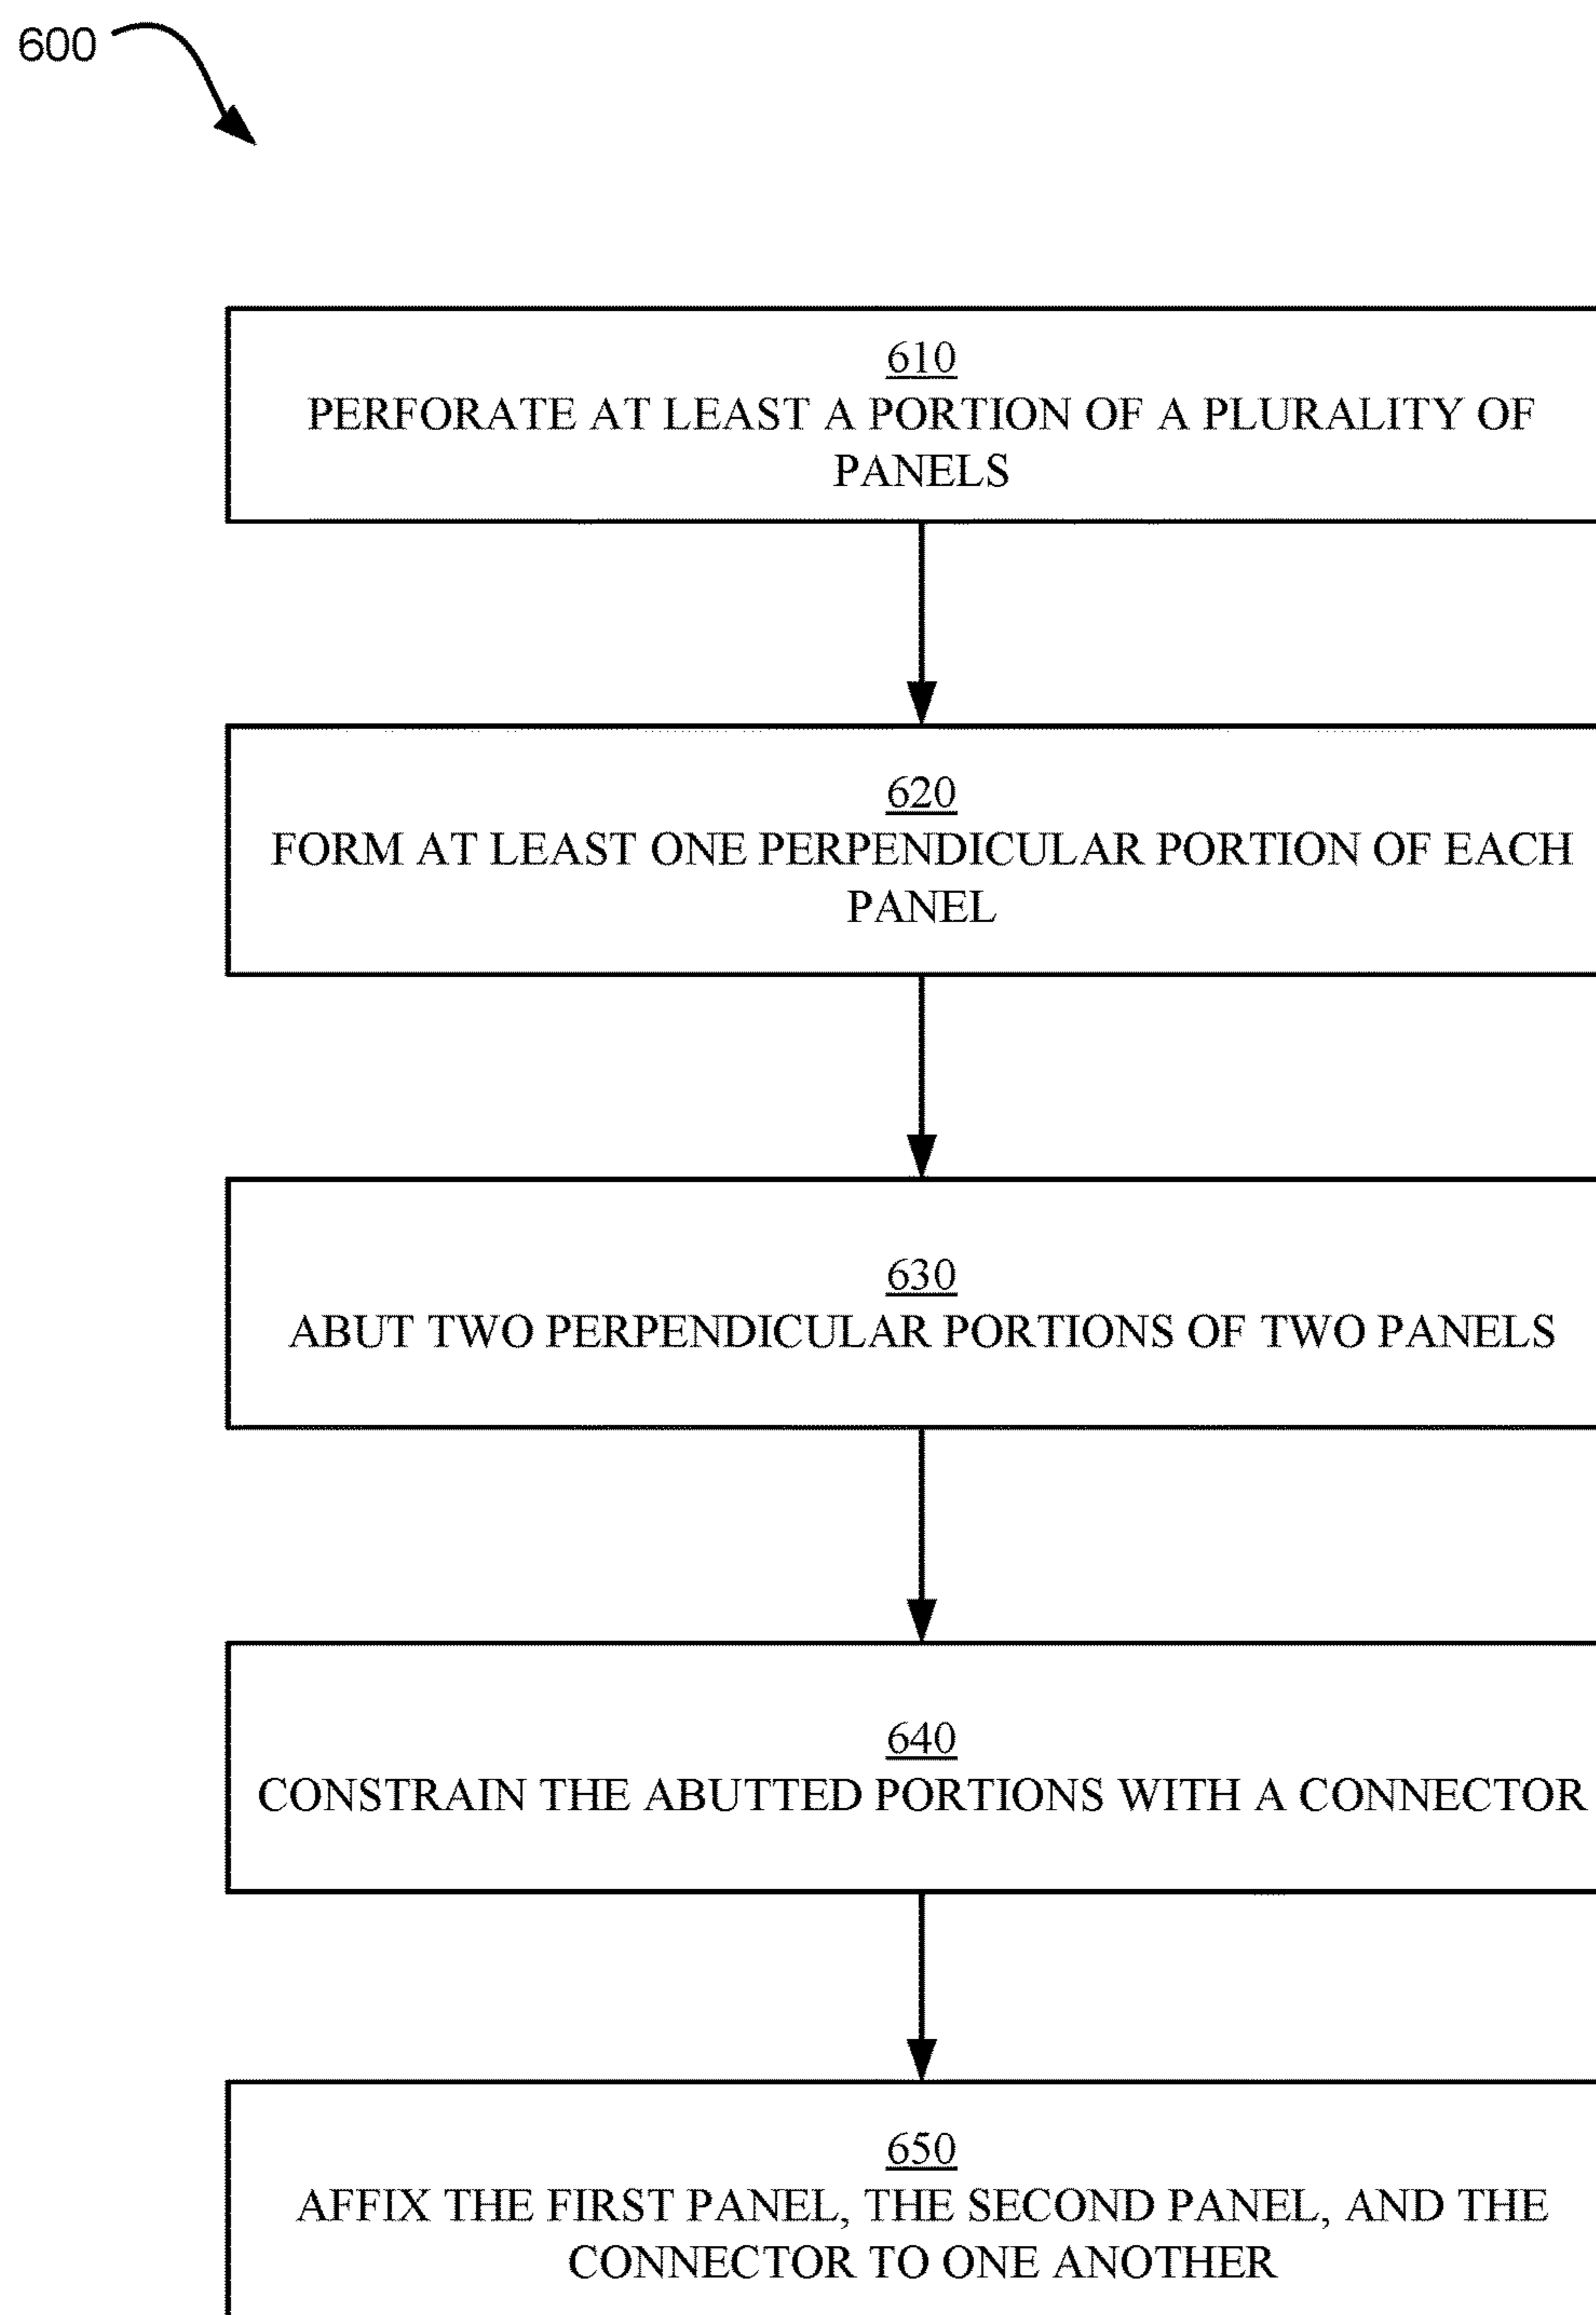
600

610
PERFORATE AT LEAST A PORTION OF A PLURALITY OF PANELS

620
FORM AT LEAST ONE PERPENDICULAR PORTION OF EACH PANEL

630
ABUT TWO PERPENDICULAR PORTIONS OF TWO PANELS

640
CONSTRAIN THE ABUTTED PORTIONS WITH A CONNECTOR

650
AFFIX THE FIRST PANEL, THE SECOND PANEL, AND THE CONNECTOR TO ONE ANOTHER